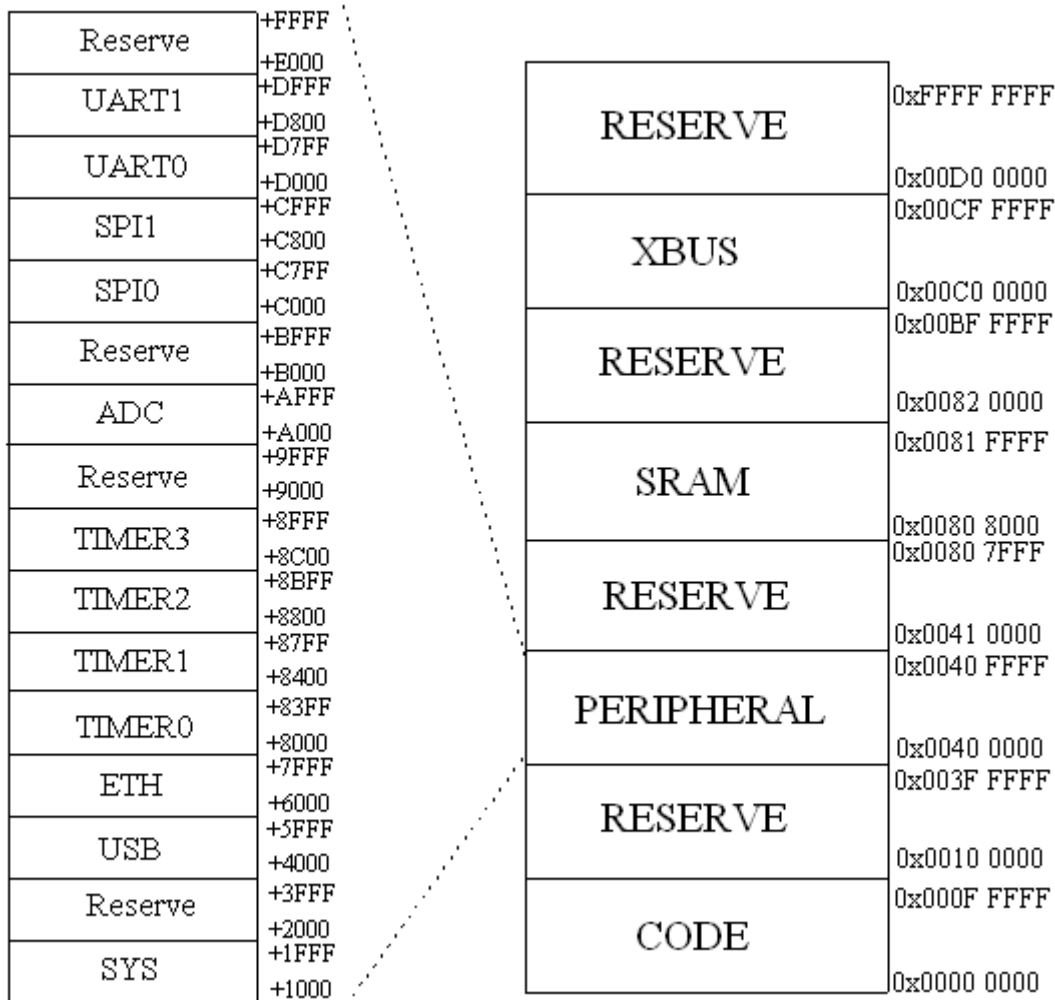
| | |
|---|---|
| Reserve | +FFFF +E000 |
| UART1 | +DFFF +D800 |
| UART0 | +D7FF +D000 |
| SPI1 | +CFFF +C800 |
| SPI0 | +C7FF +C000 |
| Reserve | +BFFF +B000 |
| ADC | +AFFF +A000 |
| Reserve | +9FFF +9000 |
| TIMER3 | +8FFF +8C00 |
| TIMER2 | +8BFF +8800 |
| TIMER1 | +87FF +8400 |
| TIMER0 | +83FF +8000 |
| ETH | +7FFF +6000 |
| USB | +5FFF +4000 |
| Reserve | +3FFF +2000 |
| SYS | +1FFF +1000 |

| | |
|---|---|
| RESERVE | 0xFFFF FFFF 0x00D0 0000 |
| XBUS | 0x00CF FFFF 0x00C0 0000 |
| RESERVE | 0x00BF FFFF 0x0082 0000 |
| SRAM | 0x0081 FFFF 0x0080 8000 |
| RESERVE | 0x0080 7FFF 0x0041 0000 |
| PERIPHERAL | 0x0040 FFFF 0x0040 0000 |
| RESERVE | 0x003F FFFF 0x0010 0000 |
| CODE | 0x000F FFFF 0x0000 0000 |